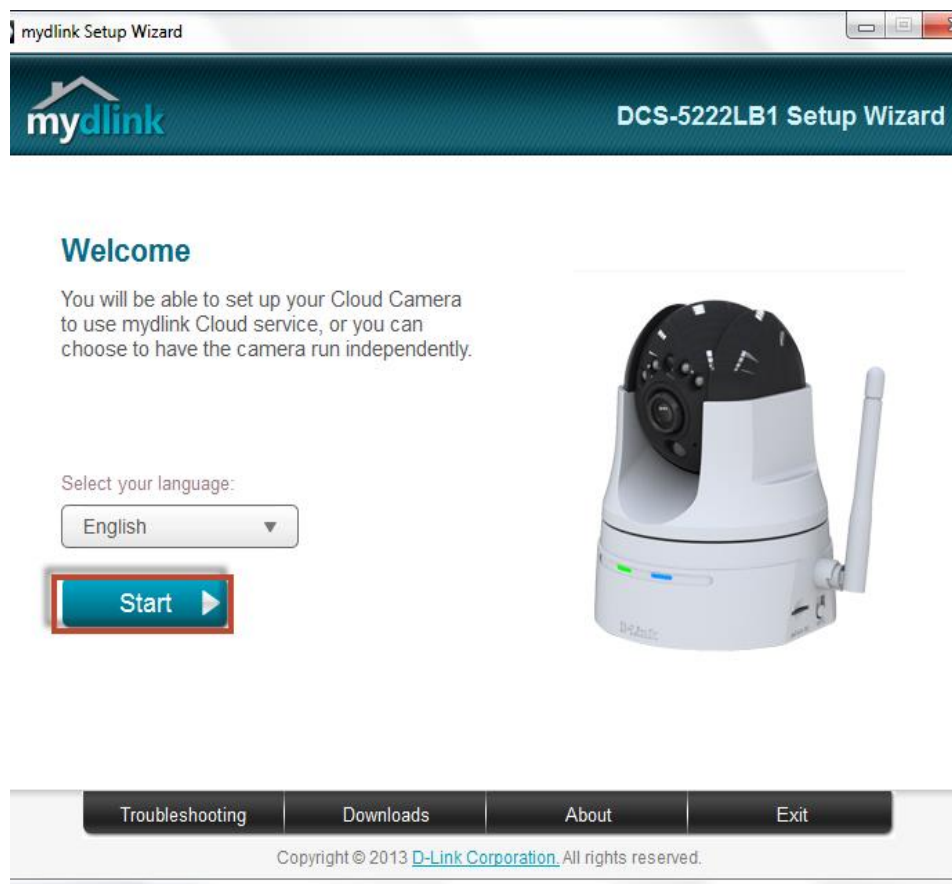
mydlink Setup Wizard

mydlink

DCS-5222LB1 Setup Wizard

Welcome

You will be able to set up your Cloud Camera to use mydlink Cloud service, or you can choose to have the camera run independently.

Select your language:

English

Start

D-Link

Troubleshooting | Downloads | About | Exit

Copyright © 2013 D-Link Corporation. All rights reserved.